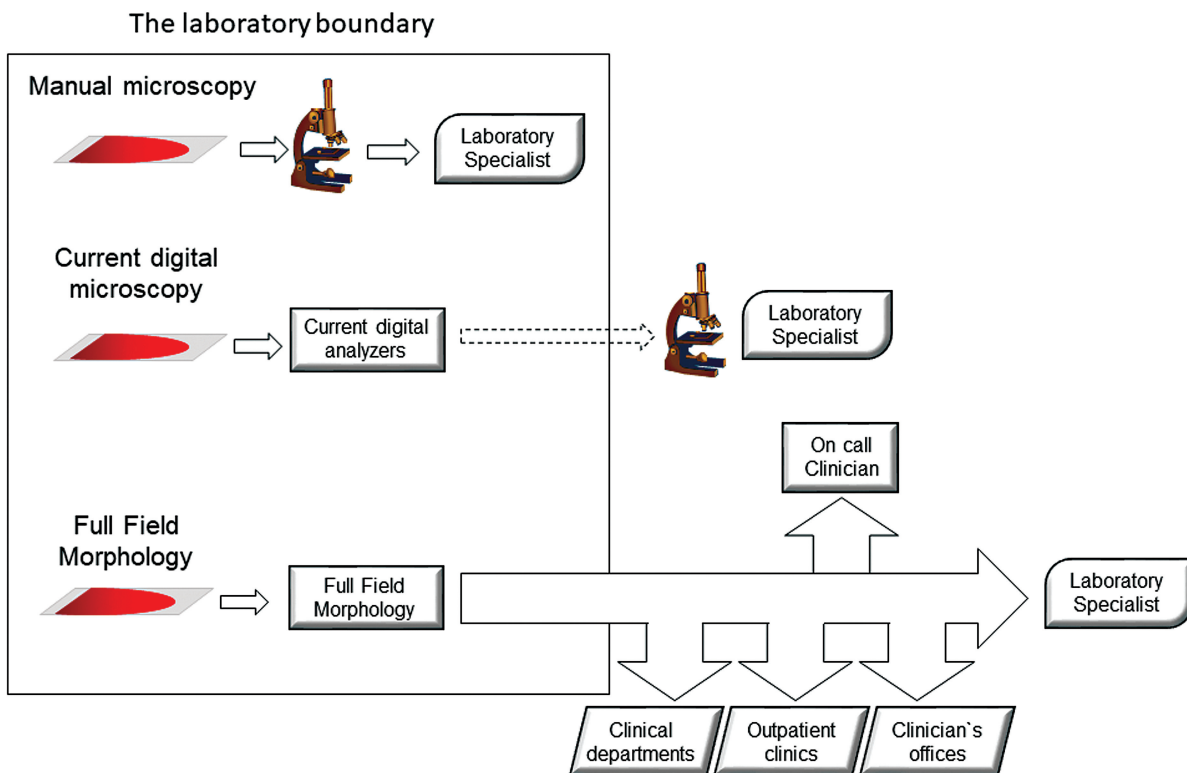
The laboratory boundary

Manual microscopy

Laboratory Specialist

Current digital microscopy

Current digital analyzers

Laboratory Specialist

On call Clinician

Full Field Morphology

Full Field Morphology

Laboratory Specialist

Clinical departments

Outpatient clinics

Clinician`s offices